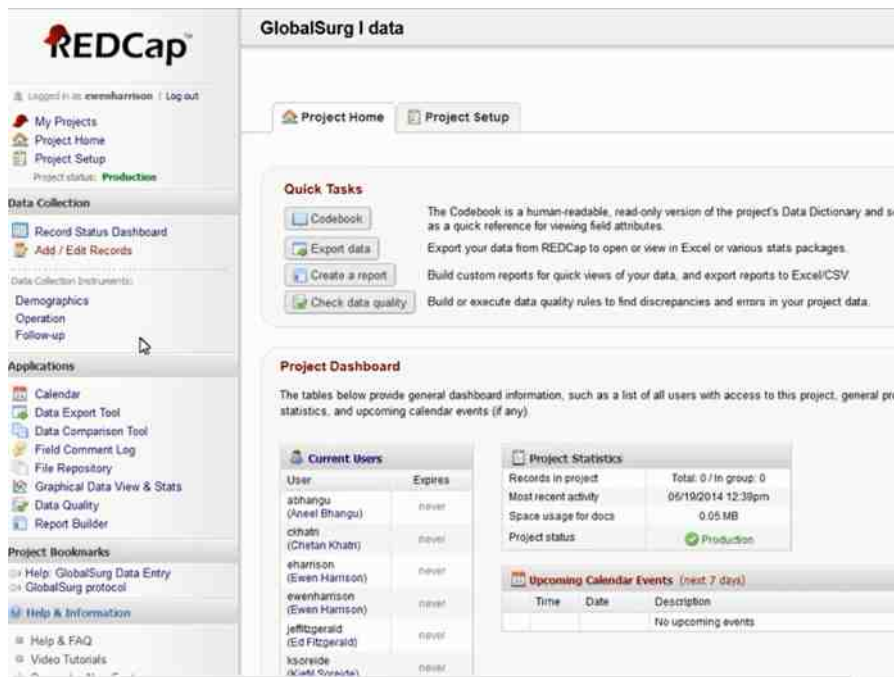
REDCap

Logged in as ewenharrison | Log out
My Projects
Project Home
Project Setup
Project status: Production

Data Collection
Record Status Dashboard
Add / Edit Records
Data Collection Instruments:
Demographics
Operation
Follow-up

Applications
Calendar
Data Export Tool
Data Comparison Tool
Field Comment Log
File Repository
Graphical Data View & Stats
Data Quality
Report Builder

Project Bookmarks
Help: GlobalSurg Data Entry
GlobalSurg protocol

Help & Information
Help & FAQ
Video Tutorials
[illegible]

GlobalSurg I data

Project Home
Project Setup

Quick Tasks
Codebook — The Codebook is a human-readable, read-only version of the project's Data Dictionary and s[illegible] as a quick reference for viewing field attributes.
Export data — Export your data from REDCap to open or view in Excel or various stats packages.
Create a report — Build custom reports for quick views of your data, and export reports to Excel/CSV.
Check data quality — Build or execute data quality rules to find discrepancies and errors in your project data.

Project Dashboard
The tables below provide general dashboard information, such as a list of all users with access to this project, general pr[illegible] statistics, and upcoming calendar events (if any).

Current Users

| User | Expires |
|---|---|
| abhangu (Aneel Bhangu) | never |
| ckhatri (Chetan Khatri) | never |
| eharrison (Ewen Harrison) | never |
| ewenharrison (Ewen Harrison) | never |
| jeffitzgerald (Ed Fitzgerald) | never |
| ksoreide (Kjetil Soreide) | never |

Project Statistics

| | |
|---|---|
| Records in project | Total: 0 / In group: 0 |
| Most recent activity | 06/19/2014 12:38pm |
| Space usage for docs | 0.05 MB |
| Project status | Production |

Upcoming Calendar Events (next 7 days)

| Time | Date | Description |
|---|---|---|
| | | No upcoming events |